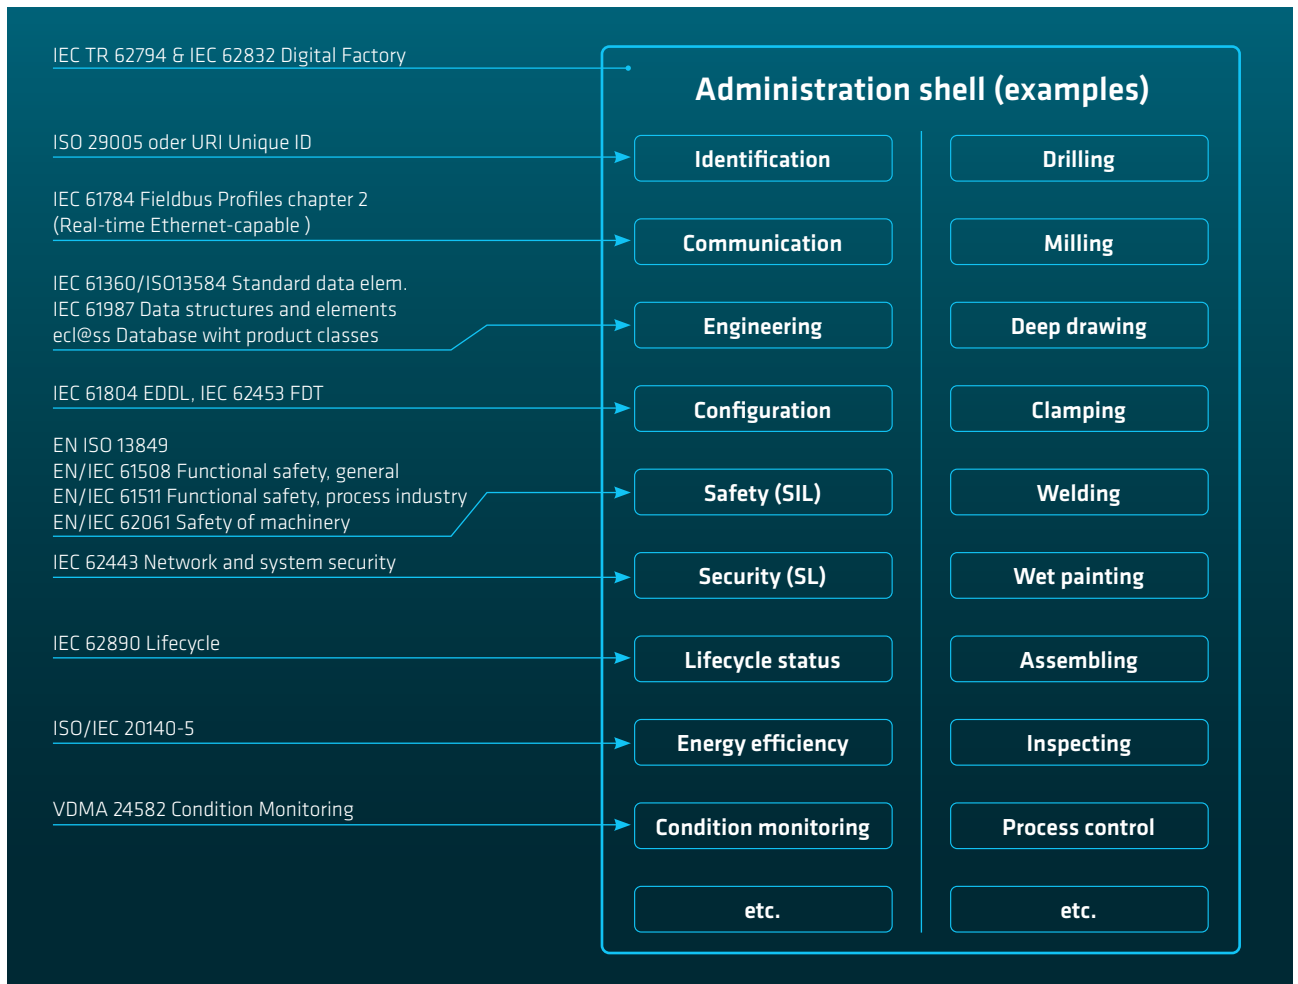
IEC TR 62794 & IEC 62832 Digital Factory

ISO 29005 oder URI Unique ID

IEC 61784 Fieldbus Profiles chapter 2
(Real-time Ethernet-capable )

IEC 61360/ISO13584 Standard data elem.
IEC 61987 Data structures and elements
ecl@ss Database wiht product classes

IEC 61804 EDDL, IEC 62453 FDT

EN ISO 13849
EN/IEC 61508 Functional safety, general
EN/IEC 61511 Functional safety, process industry
EN/IEC 62061 Safety of machinery

IEC 62443 Network and system security

IEC 62890 Lifecycle

ISO/IEC 20140-5

VDMA 24582 Condition Monitoring

Administration shell (examples)

Identification
Communication
Engineering
Configuration
Safety (SIL)
Security (SL)
Lifecycle status
Energy efficiency
Condition monitoring
etc.

Drilling
Milling
Deep drawing
Clamping
Welding
Wet painting
Assembling
Inspecting
Process control
etc.